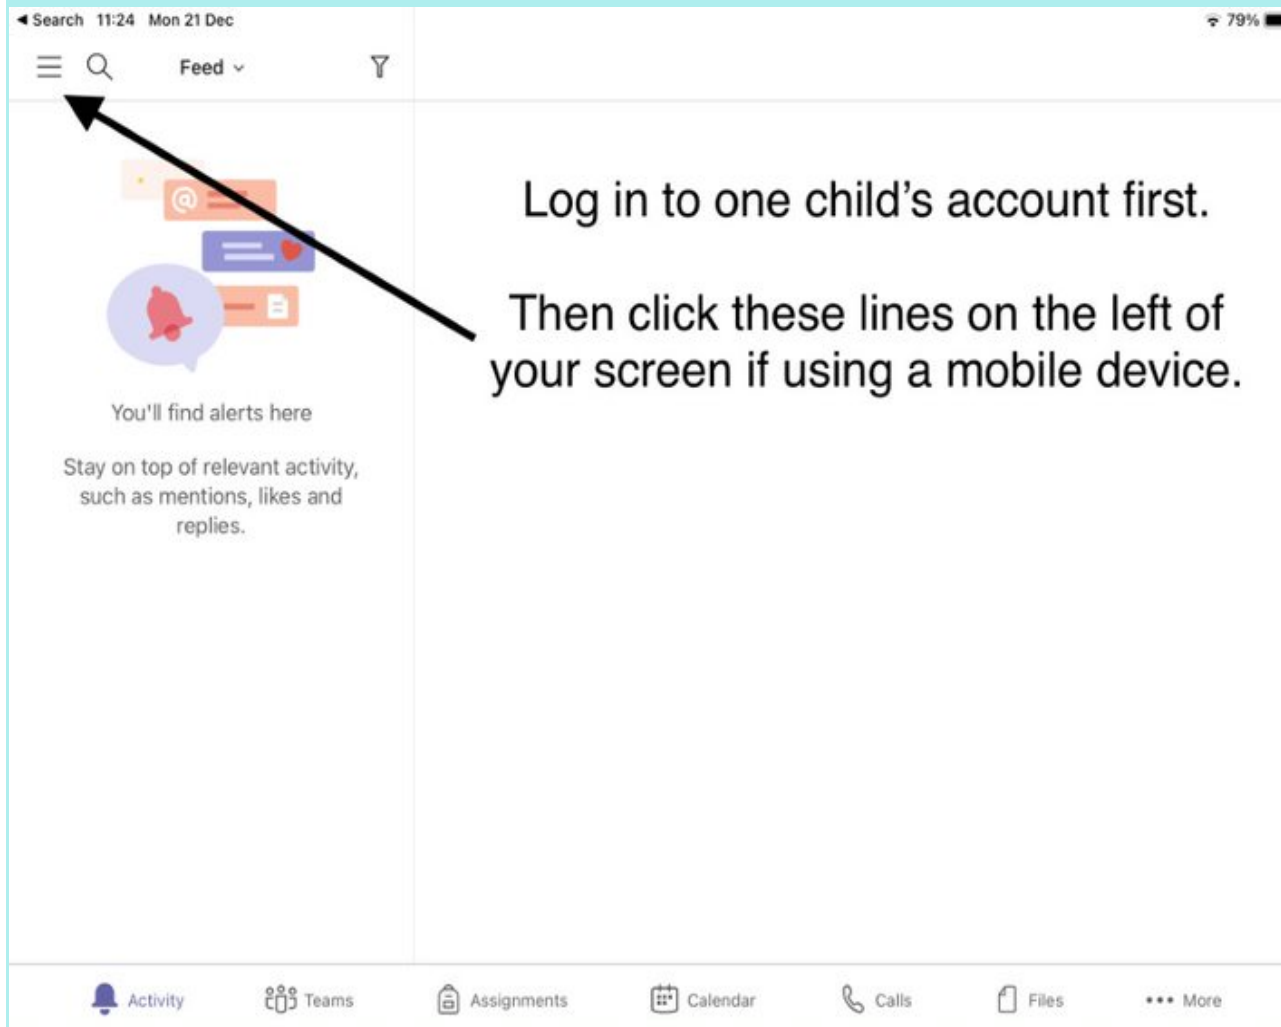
◀ Search 11:24 Mon 21 Dec

79%

Feed

Log in to one child's account first.

Then click these lines on the left of your screen if using a mobile device.

You'll find alerts here

Stay on top of relevant activity, such as mentions, likes and replies.

Activity Teams Assignments Calendar Calls Files ••• More